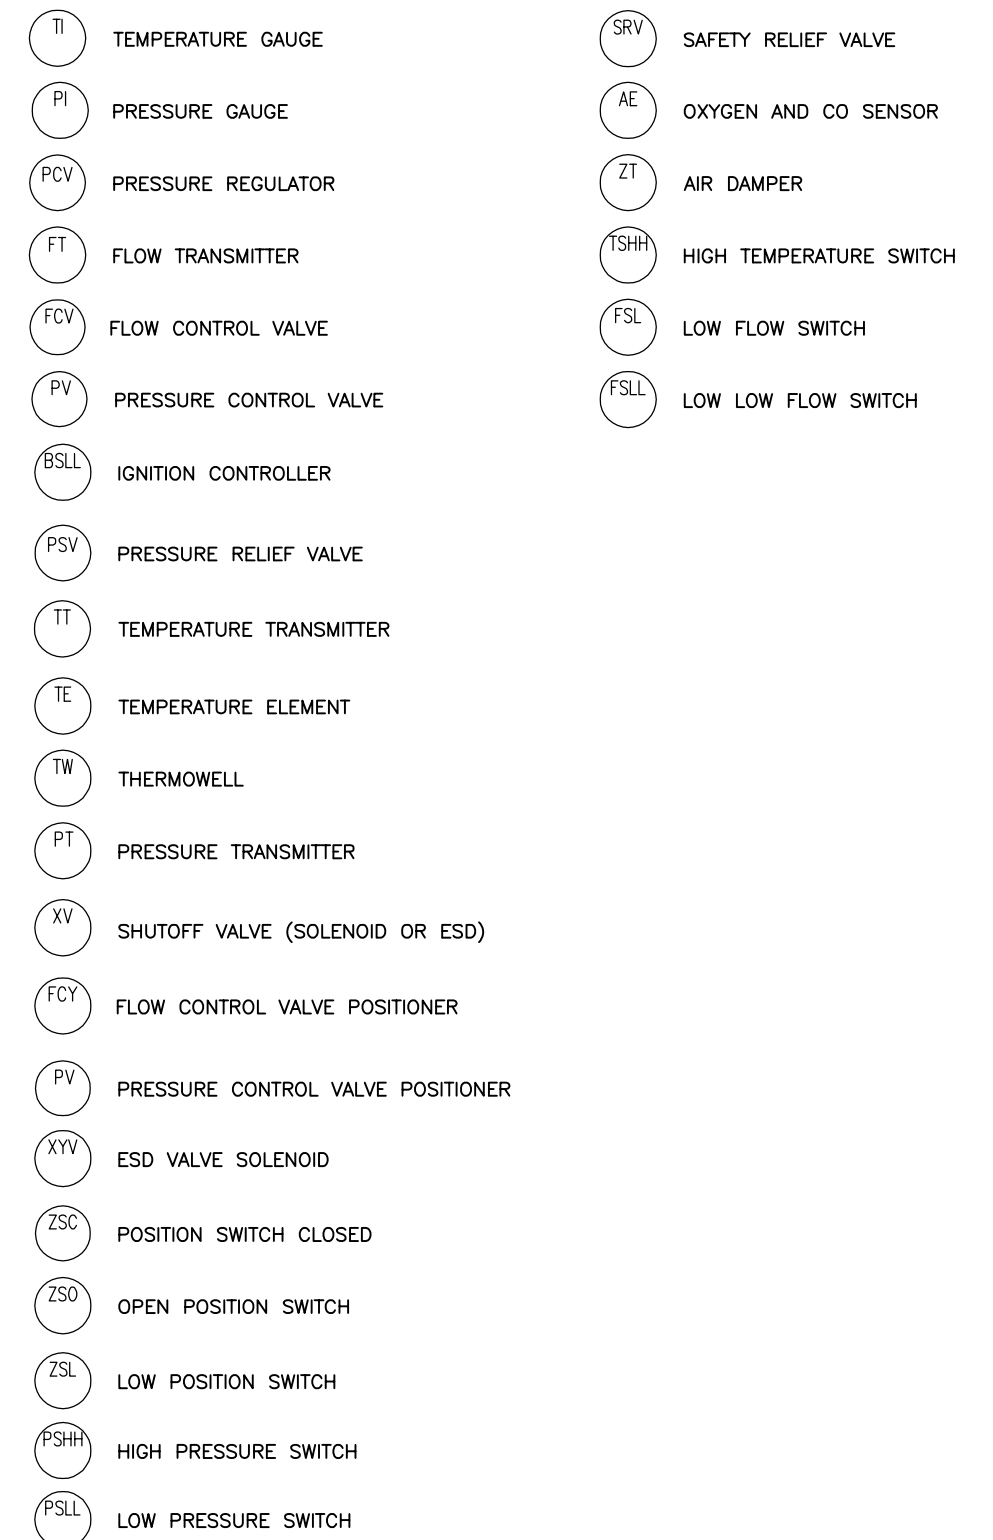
TI TEMPERATURE GAUGE

PI PRESSURE GAUGE

PCV PRESSURE REGULATOR

FT FLOW TRANSMITTER

FCV FLOW CONTROL VALVE

PV PRESSURE CONTROL VALVE

BSLL IGNITION CONTROLLER

PSV PRESSURE RELIEF VALVE

TT TEMPERATURE TRANSMITTER

TE TEMPERATURE ELEMENT

TW THERMOWELL

PT PRESSURE TRANSMITTER

XV SHUTOFF VALVE (SOLENOID OR ESD)

FCY FLOW CONTROL VALVE POSITIONER

PV PRESSURE CONTROL VALVE POSITIONER

XYV ESD VALVE SOLENOID

ZSC POSITION SWITCH CLOSED

ZSO OPEN POSITION SWITCH

ZSL LOW POSITION SWITCH

PSHH HIGH PRESSURE SWITCH

PSLL LOW PRESSURE SWITCH

SRV SAFETY RELIEF VALVE

AE OXYGEN AND CO SENSOR

ZT AIR DAMPER

TSHH HIGH TEMPERATURE SWITCH

FSL LOW FLOW SWITCH

FSLL LOW LOW FLOW SWITCH